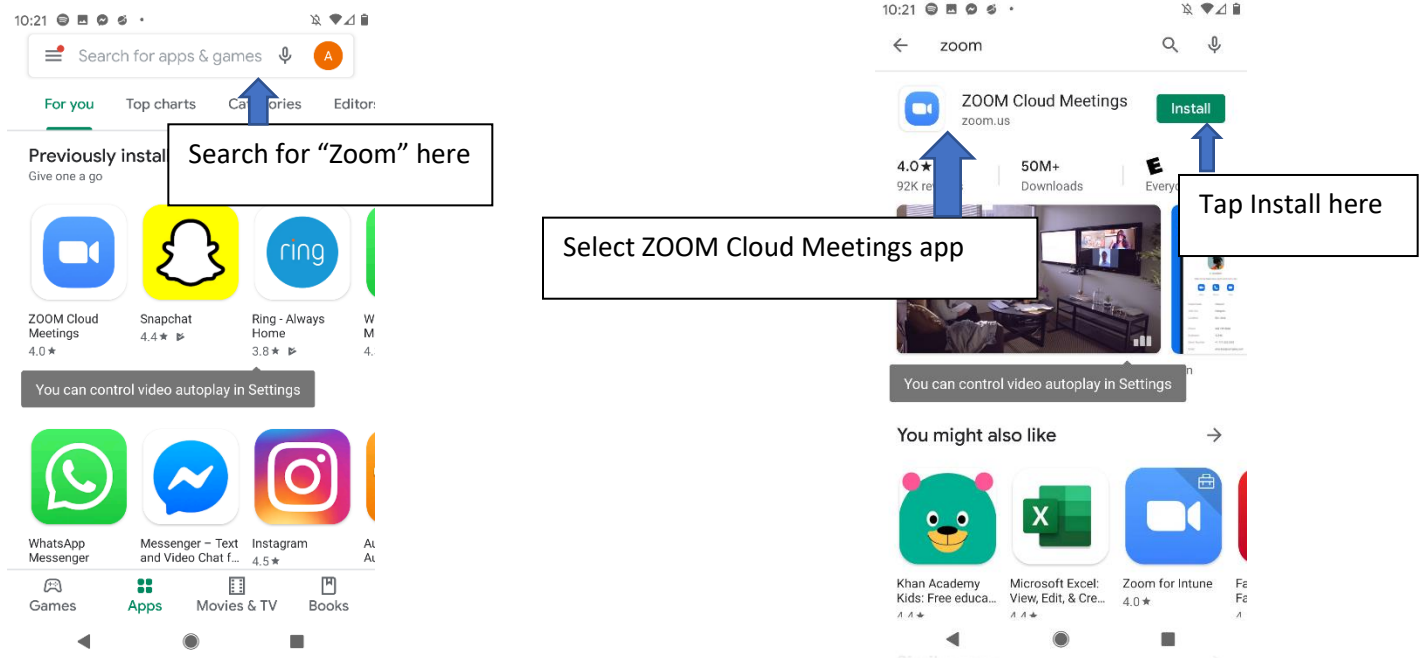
10:21

Search for apps & games

A

For you

Top charts

Cat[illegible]ories

Editor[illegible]

Search for "Zoom" here

Previously instal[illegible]

Give one a go

ring

ZOOM Cloud Meetings
4.0 ★

Snapchat
4.4 ★

Ring - Always Home
3.8 ★

W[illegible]
M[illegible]
4.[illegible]

You can control video autoplay in Settings

WhatsApp Messenger

Messenger – Text and Video Chat f...

Instagram
4.5 ★

Au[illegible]
Au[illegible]

Games

Apps

Movies & TV

Books

Select ZOOM Cloud Meetings app

10:21

zoom

ZOOM Cloud Meetings
zoom.us

Install

Tap Install here

4.0 ★
92K re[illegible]

50M+
Downloads

E
Every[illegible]

You can control video autoplay in Settings

You might also like

Khan Academy Kids: Free educa...
4.4

Microsoft Excel: View, Edit, & Cre...
4.4

Zoom for Intune
4.0 ★

Fa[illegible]
Fa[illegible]